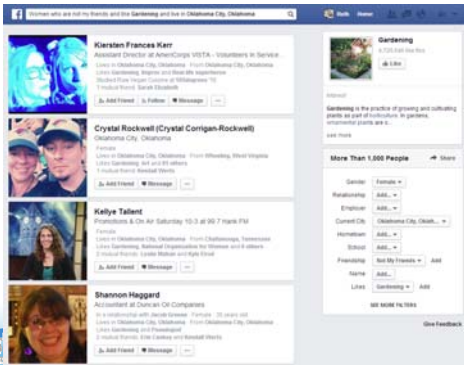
Women who are not my friends and like Gardening and live in Oklahoma City, Oklahoma

Beth Home

Kiersten Frances Kerr
Assistant Director at AmeriCorps VISTA - Volunteers in Service...
Lives in Oklahoma City, Oklahoma · From Oklahoma City, Oklahoma
Likes Gardening, Improv and Real life experience
Studied Raw Vegan Cuisine at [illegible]
1 mutual friend: Sarah Elizabeth
Add Friend Follow Message ...

Crystal Rockwell (Crystal Corrigan-Rockwell)
Oklahoma City, Oklahoma
Female
Lives in Oklahoma City, Oklahoma · From Wheeling, West Virginia
Likes Gardening, Art and 91 others
1 mutual friend: Kendall Werts
Add Friend Message ...

Kellye Tallent
Promotions & On Air Saturday 10-3 at 99.7 Hank FM
Female
Lives in Oklahoma City, Oklahoma · From Chattanooga, Tennessee
Likes Gardening, National Organization for Women and 8 others
2 mutual friends: Leslie Mabon and Kyle Dirck
Add Friend Message ...

Shannon Haggard
Accountant at Duncan Oil Companies
In a relationship with Jacob Greene · Female · 35 years old
Lives in Oklahoma City, Oklahoma · From Oklahoma City, Oklahoma
Likes Gardening and Photography
2 mutual friends: Erin Cantoni and Kendall Werts
Add Friend Message ...

Gardening
2,700,546 like this
Like

About
Gardening is the practice of growing and cultivating plants as part of horticulture. In gardens, ornamental plants are o...
See more

More Than 1,000 People Share

Gender Female
Relationship Add...
Employer Add...
Current City Oklahoma City, Oklah...
Hometown Add...
School Add...
Friendship Not My Friends Add
Name Add...
Likes Gardening Add

SEE MORE FILTERS

Give Feedback